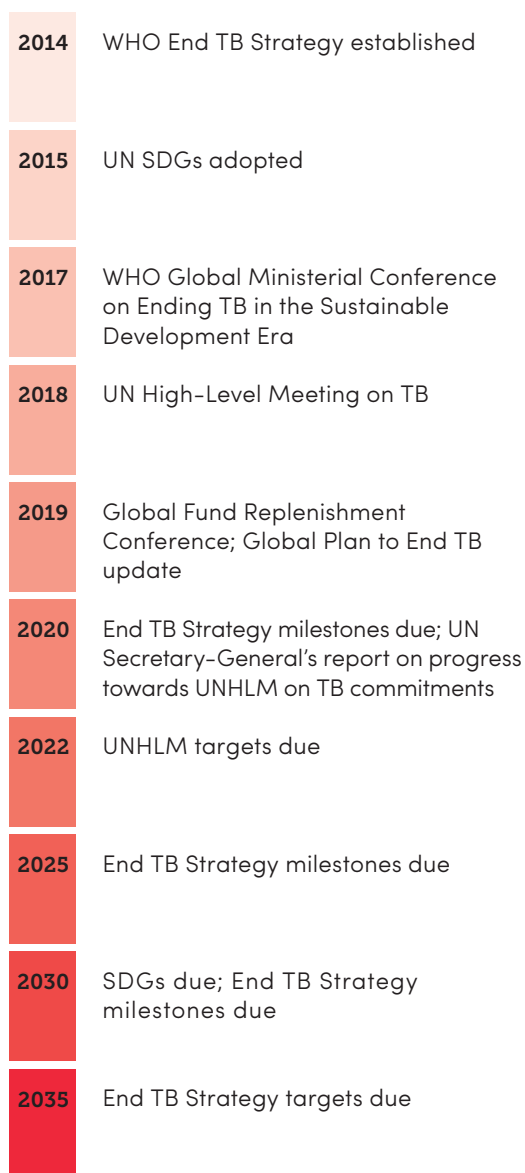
2014 WHO End TB Strategy established

2015 UN SDGs adopted

2017 WHO Global Ministerial Conference on Ending TB in the Sustainable Development Era

2018 UN High-Level Meeting on TB

2019 Global Fund Replenishment Conference; Global Plan to End TB update

2020 End TB Strategy milestones due; UN Secretary-General's report on progress towards UNHLM on TB commitments

2022 UNHLM targets due

2025 End TB Strategy milestones due

2030 SDGs due; End TB Strategy milestones due

2035 End TB Strategy targets due